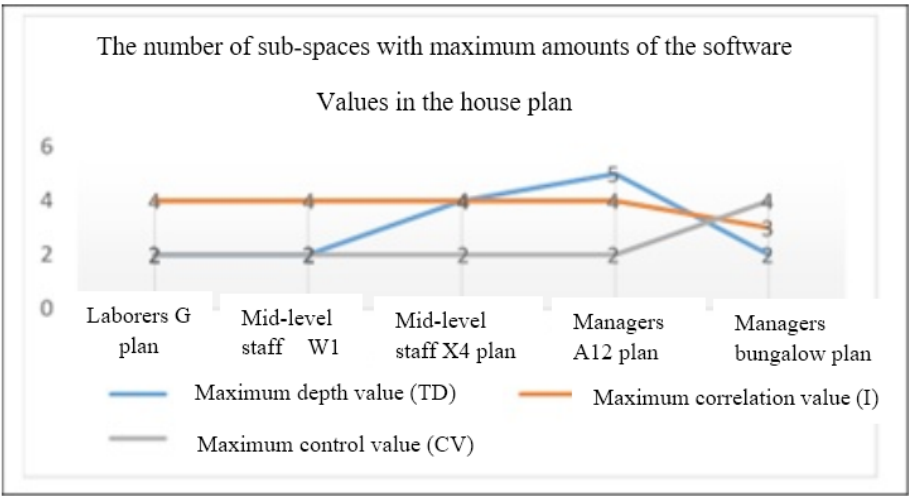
The number of sub-spaces with maximum amounts of the software

Values in the house plan

6
4
2
0

4 4 4 4 3
2 2 4 5 2
2 2 2 2 4

Laborers G plan
Mid-level staff W1
Mid-level staff X4 plan
Managers A12 plan
Managers bungalow plan

Maximum depth value (TD)
Maximum correlation value (I)
Maximum control value (CV)